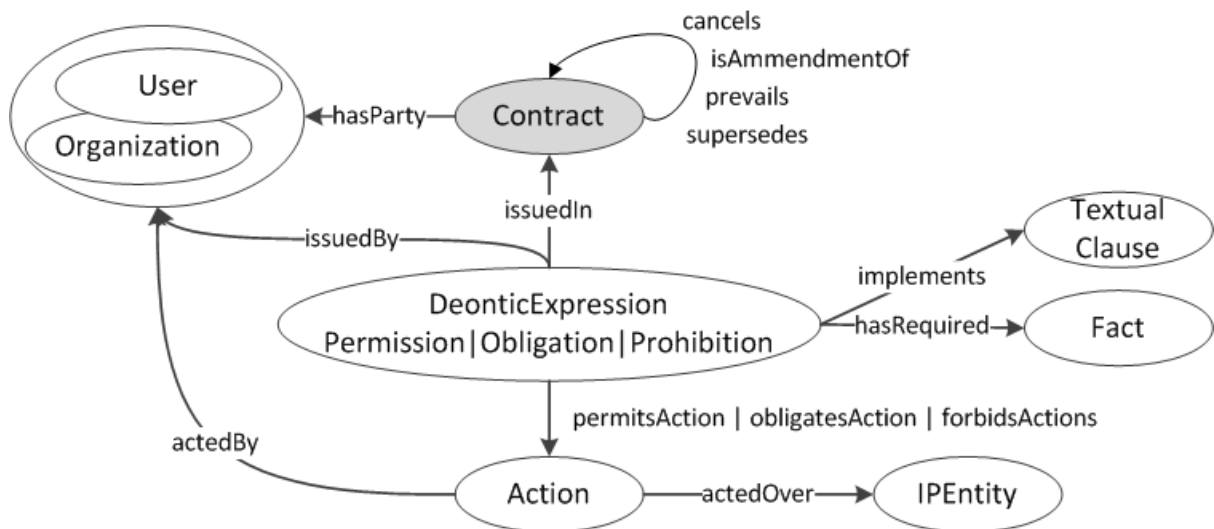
cancels
isAmmendmentOf
prevails
supersedes

User
Organization
hasParty
Contract
issuedIn
issuedBy
Textual Clause
implements
DeonticExpression
Permission|Obligation|Prohibition
hasRequired
Fact
permitsAction | obligatesAction | forbidsActions
actedBy
Action
actedOver
IPEntity